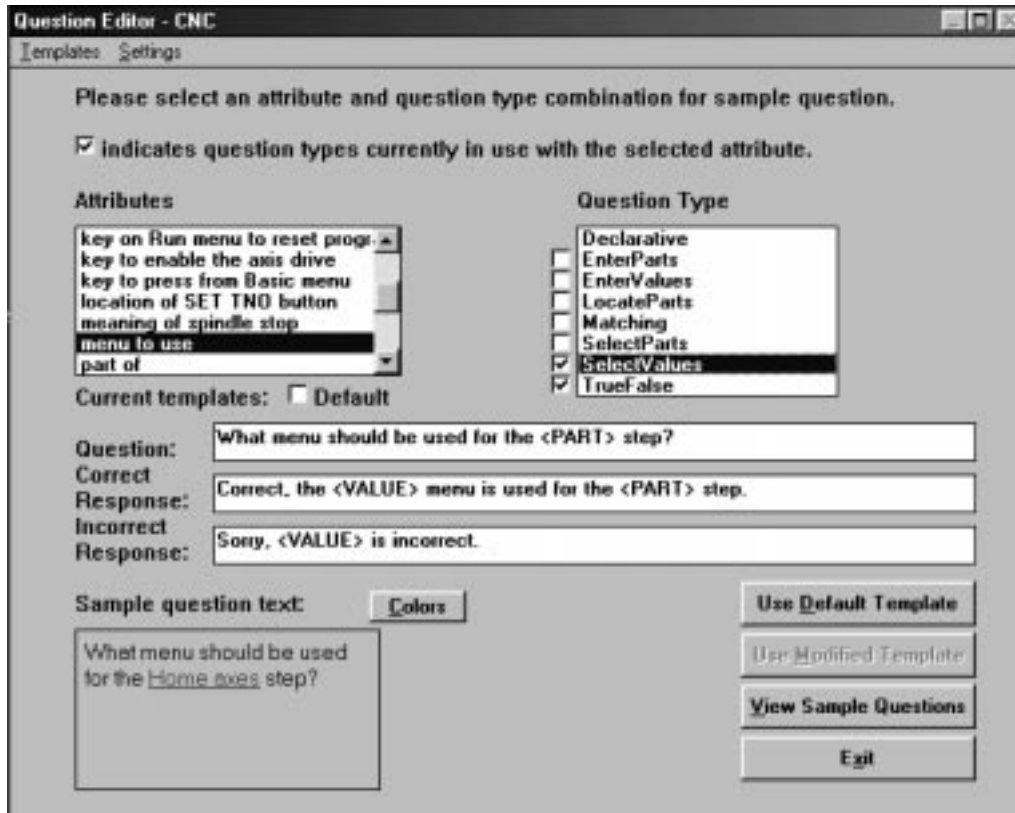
Question Editor - CNC

Templates Settings

Please select an attribute and question type combination for sample question.

☑ indicates question types currently in use with the selected attribute.

Attributes

key on Run menu to reset progr
key to enable the axis drive
key to press from Basic menu
location of SET TNO button
meaning of spindle stop
menu to use
part of

Question Type

Declarative
☐ EnterParts
☐ EnterValues
☐ LocateParts
☐ Matching
☐ SelectParts
☑ SelectValues
☑ TrueFalse

Current templates: ☐ Default

Question: What menu should be used for the <PART> step?

Correct Response: Correct, the <VALUE> menu is used for the <PART> step.

Incorrect Response: Sorry, <VALUE> is incorrect.

Sample question text: Colors

What menu should be used for the Home axes step?

Use Default Template

Use Modified Template

View Sample Questions

Exit